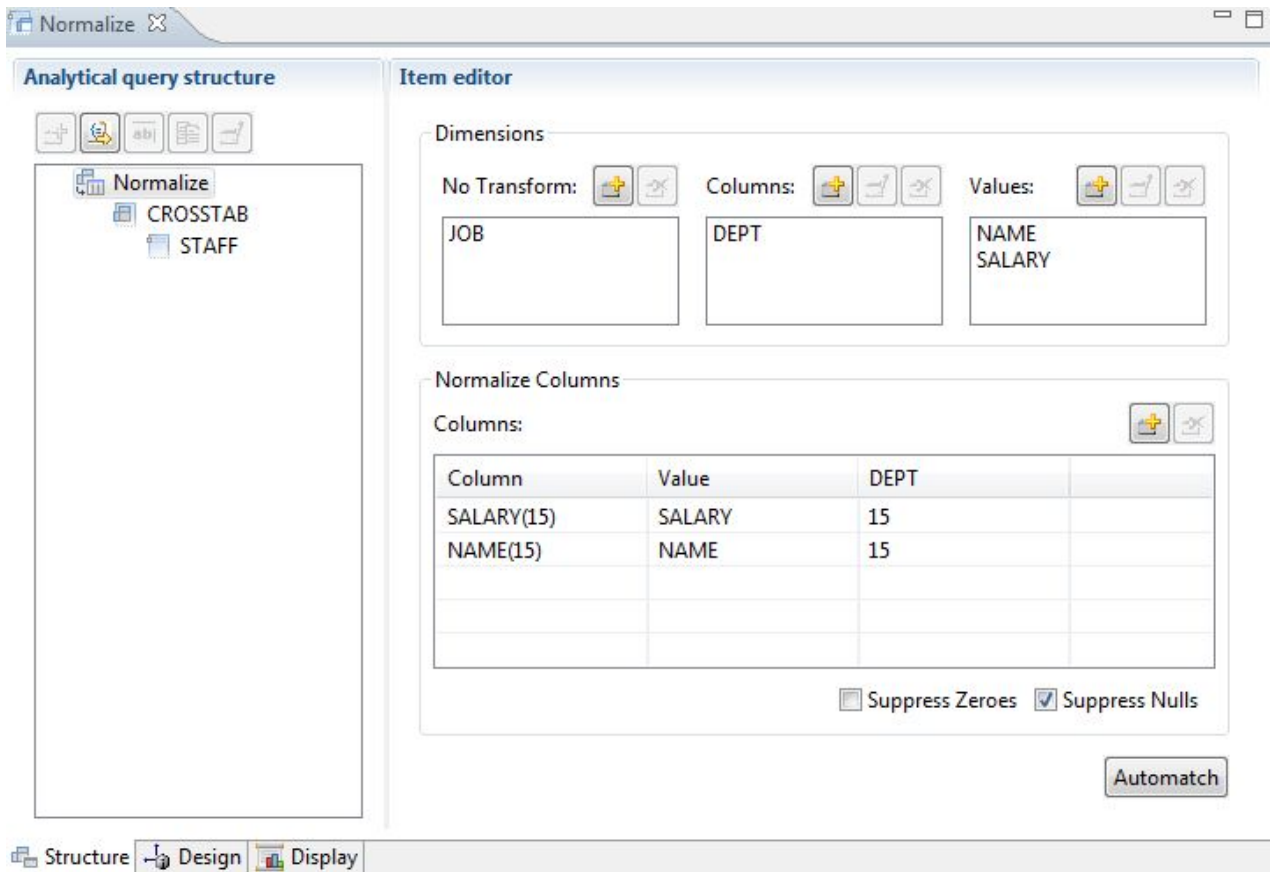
Normalize

Analytical query structure

Normalize
CROSSTAB
STAFF

Item editor

Dimensions

No Transform:
JOB

Columns:
DEPT

Values:
NAME
SALARY

Normalize Columns

Columns:

| Column | Value | DEPT | |
|---|---|---|---|
| SALARY(15) | SALARY | 15 | |
| NAME(15) | NAME | 15 | |
| | | | |
| | | | |
| | | | |

Suppress Zeroes
Suppress Nulls

Automatch

Structure Design Display